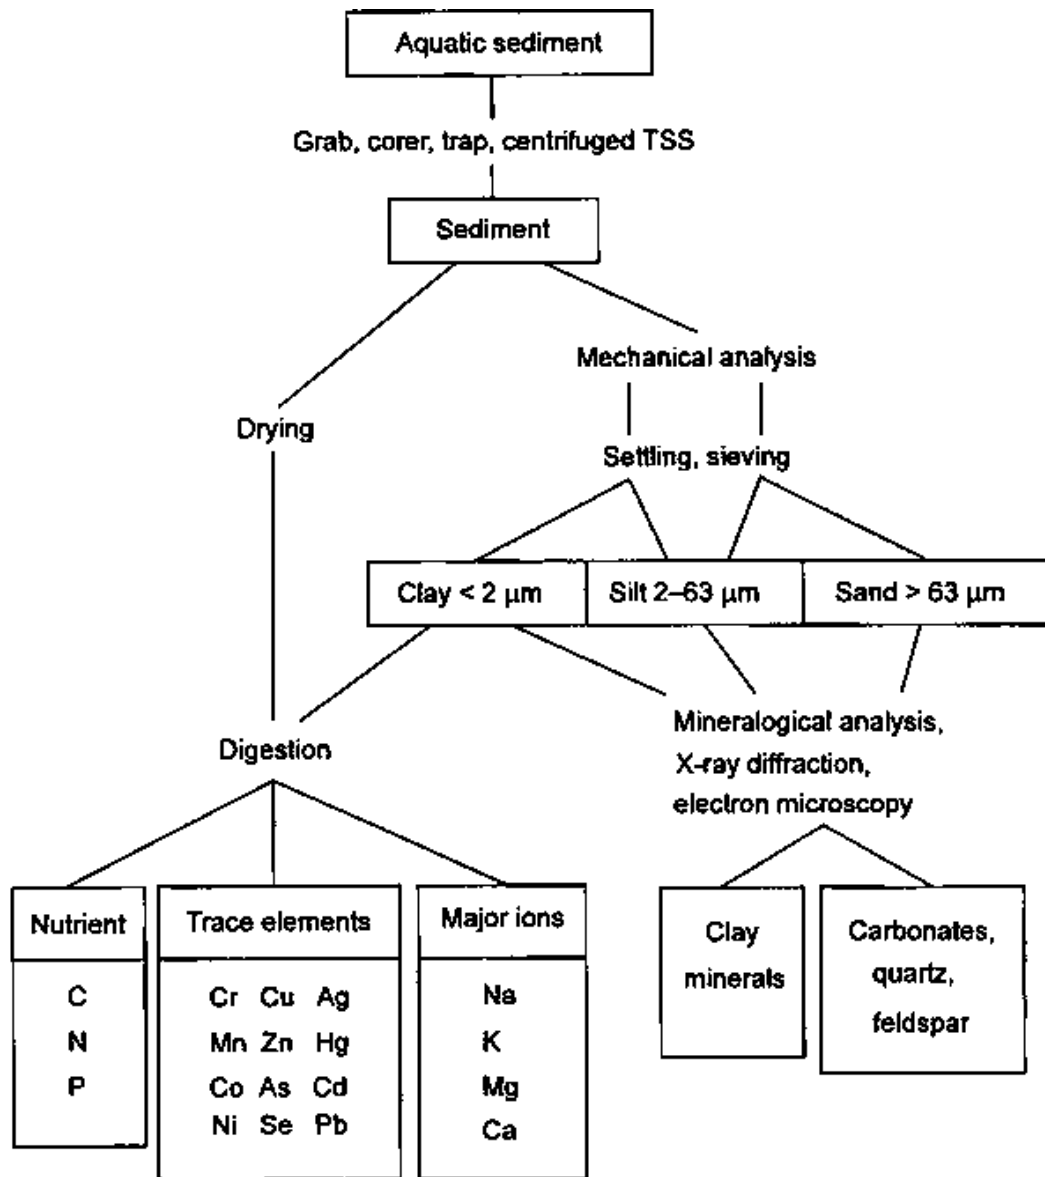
Aquatic sediment

Grab, corer, trap, centrifuged TSS

Sediment

Mechanical analysis

Drying

Settling, sieving

Clay < 2 μm

Silt 2–63 μm

Sand > 63 μm

Digestion

Mineralogical analysis, X-ray diffraction, electron microscopy

Nutrient

C
N
P

Trace elements

Cr Cu Ag
Mn Zn Hg
Co As Cd
Ni Se Pb

Major ions

Na
K
Mg
Ca

Clay minerals

Carbonates, quartz, feldspar